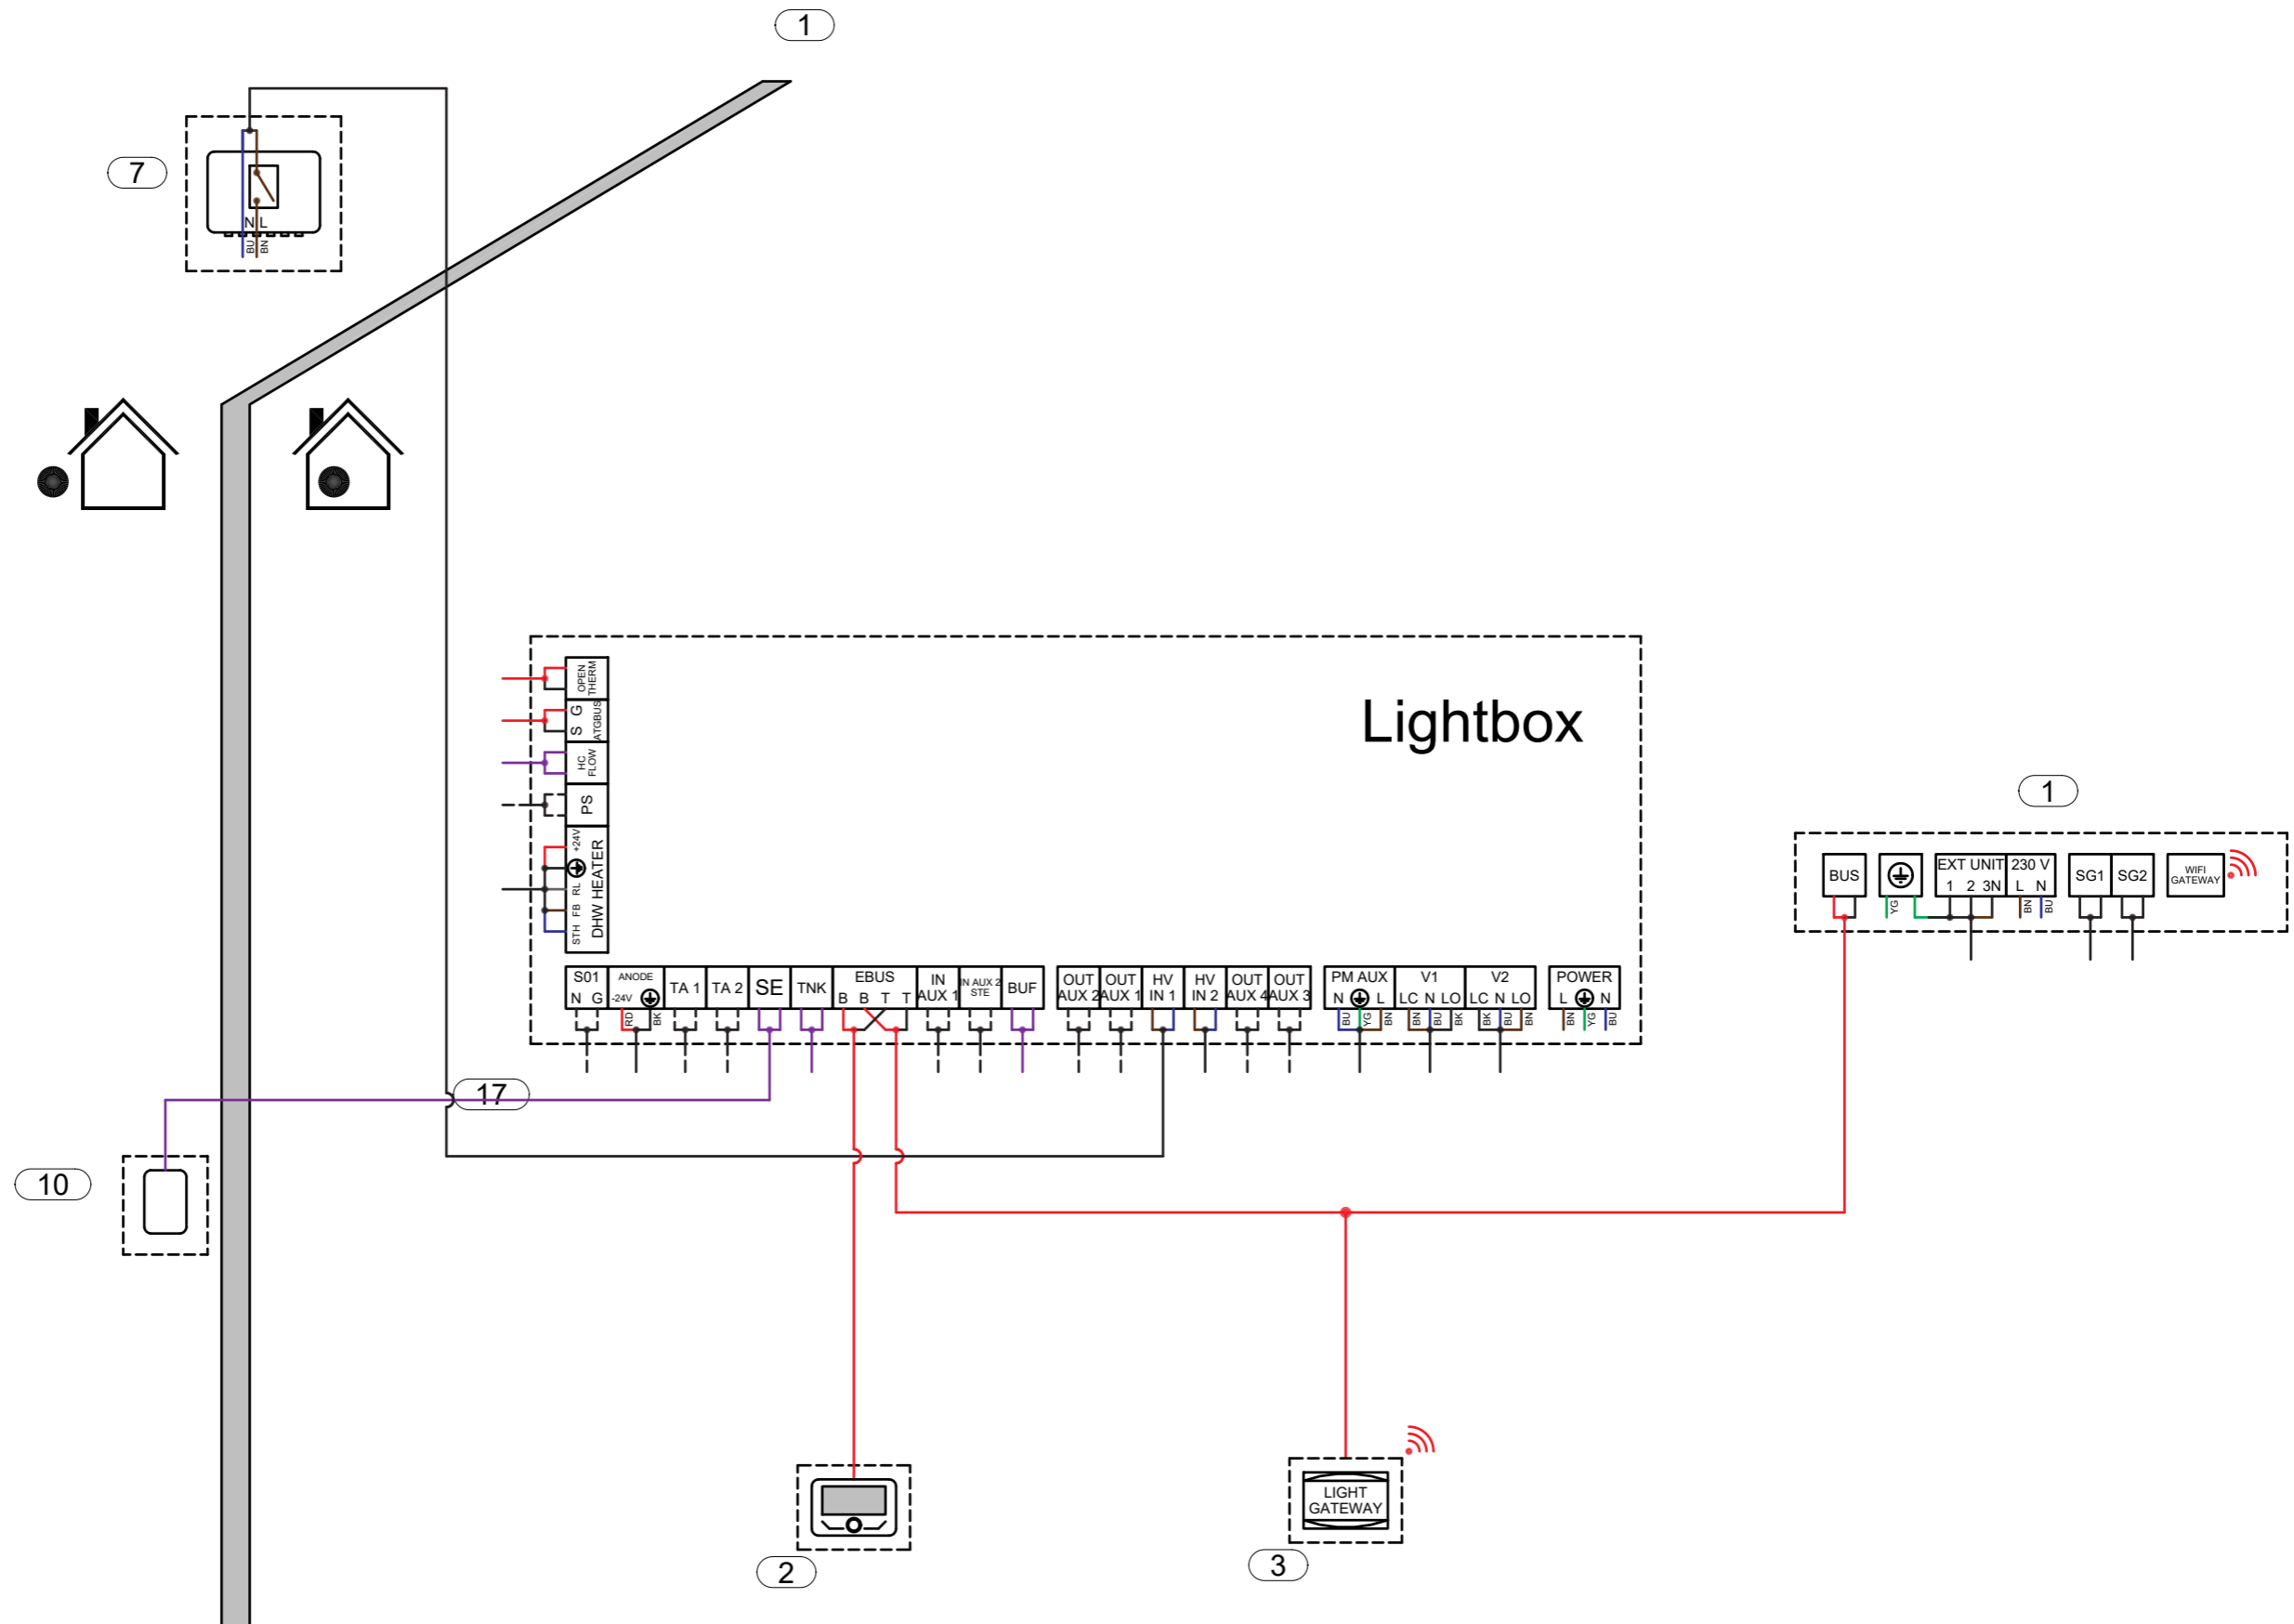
1

7

N L
BU BN

Lightbox

OPEN THERM
S G ATGBUS
HC FLOW
PS
+24V RL FB STH DHW HEATER

S01 N G
ANODE -24V
RD BK
TA 1
TA 2
SE
TNK
EBUS B B T T
IN AUX 1
IN AUX 2 STE
BUF
OUT AUX 2
OUT AUX 1
HV IN 1
HV IN 2
OUT AUX 4
OUT AUX 3
PM AUX N L
BU YG BN
V1 LC N LO
BN BU BK
V2 LC N LO
BK BU BN
POWER L N
BN YG BU

1

BUS
YG
EXT UNIT 1 2 3N
230 V L N
BN BU
SG1
SG2
WIFI GATEWAY

17

10

2

LIGHT GATEWAY

3